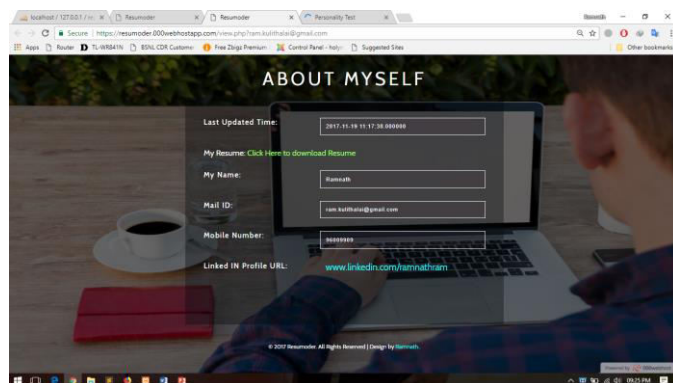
localhost / 127.0.0.1 / ve | Resumoder | Resumoder | Personality Test

Ramnath

Secure | https://resumoder.000webhostapp.com/view.php?ram.kulithalai@gmail.com

Apps | Router | TL-WR841N | BSNL CDR Customer | Free Zbigz Premium | Control Panel - hel | Suggested Sites | Other bookmarks

ABOUT MYSELF

Last Updated Time: 2017-11-19 11:17:38.000000

My Resume: Click Here to download Resume

My Name: Ramnath

Mail ID: ram.kulithalai@gmail.com

Mobile Number: 96000909

Linked IN Profile URL: www.linkedin.com/ramnathram

© 2017 Resumoder. All Rights Reserved | Design by Ramnath.

Powered by 000webhost

09:25 PM